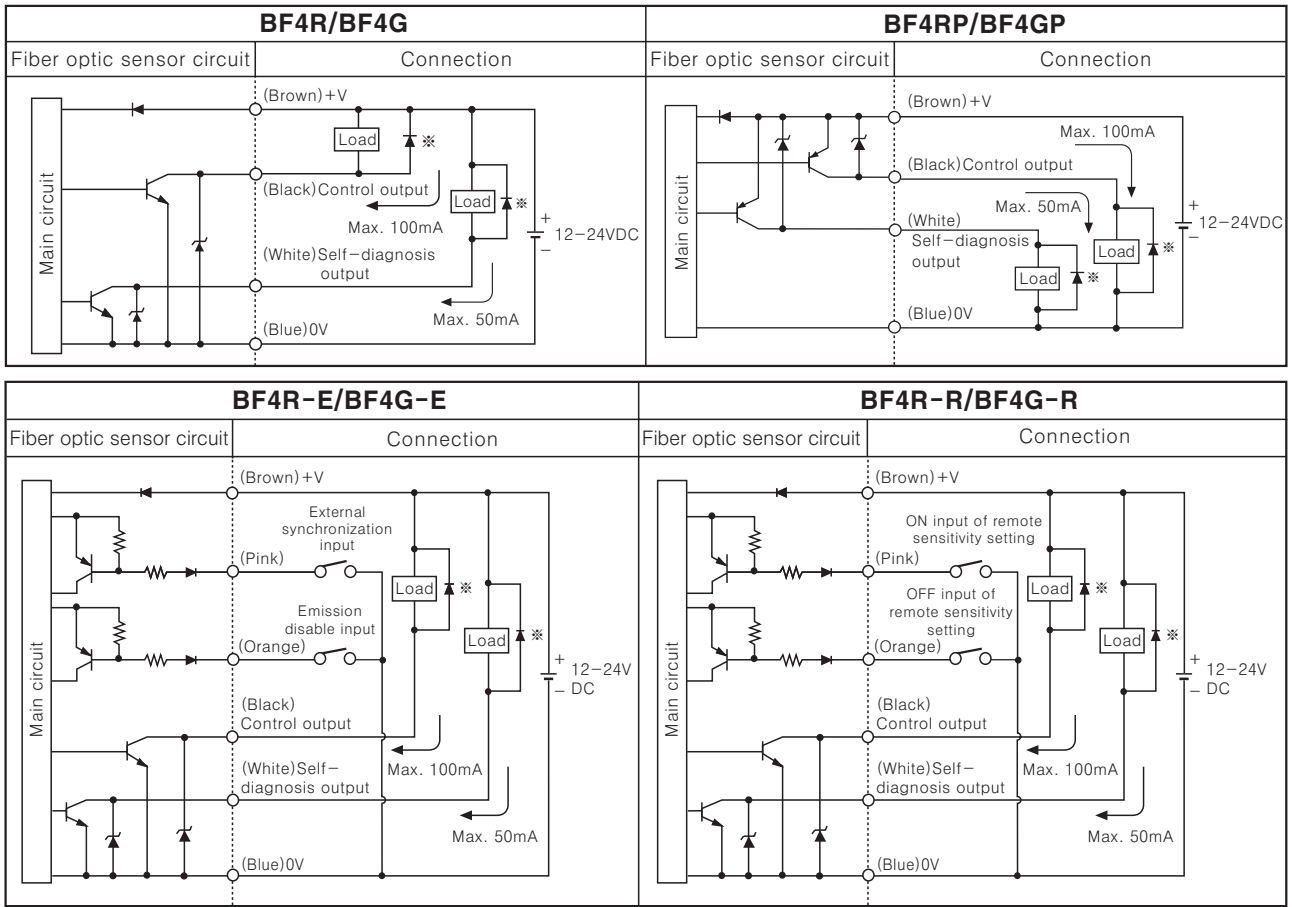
BF4R/BF4G

Fiber optic sensor circuit | Connection

Main circuit

(Brown)+V

Load ※

(Black)Control output

Max. 100mA

Load ※

+ 12-24VDC −

(White)Self-diagnosis output

Max. 50mA

(Blue)0V

BF4RP/BF4GP

Fiber optic sensor circuit | Connection

Main circuit

(Brown)+V

Max. 100mA

(Black)Control output

Max. 50mA

+ 12-24VDC −

(White) Self-diagnosis output

Load ※

Load ※

(Blue)0V

BF4R-E/BF4G-E

Fiber optic sensor circuit | Connection

Main circuit

(Brown)+V

External synchronization input

(Pink)

Load ※

Emission disable input

(Orange)

Load ※

+ 12-24V − DC

(Black) Control output

Max. 100mA

(White)Self-diagnosis output

Max. 50mA

(Blue)0V

BF4R-R/BF4G-R

Fiber optic sensor circuit | Connection

Main circuit

(Brown)+V

ON input of remote sensitivity setting

(Pink)

Load ※

OFF input of remote sensitivity setting

(Orange)

Load ※

+ 12-24V − DC

(Black) Control output

Max. 100mA

(White)Self-diagnosis output

Max. 50mA

(Blue)0V